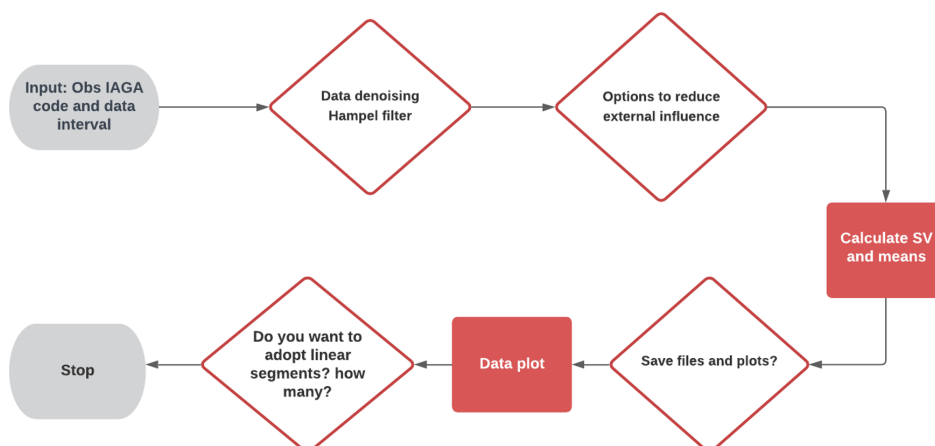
Input: Obs IAGA code and data interval

Data denoising Hampel filter

Options to reduce external influence

Calculate SV and means

Save files and plots?

Data plot

Do you want to adopt linear segments? how many?

Stop